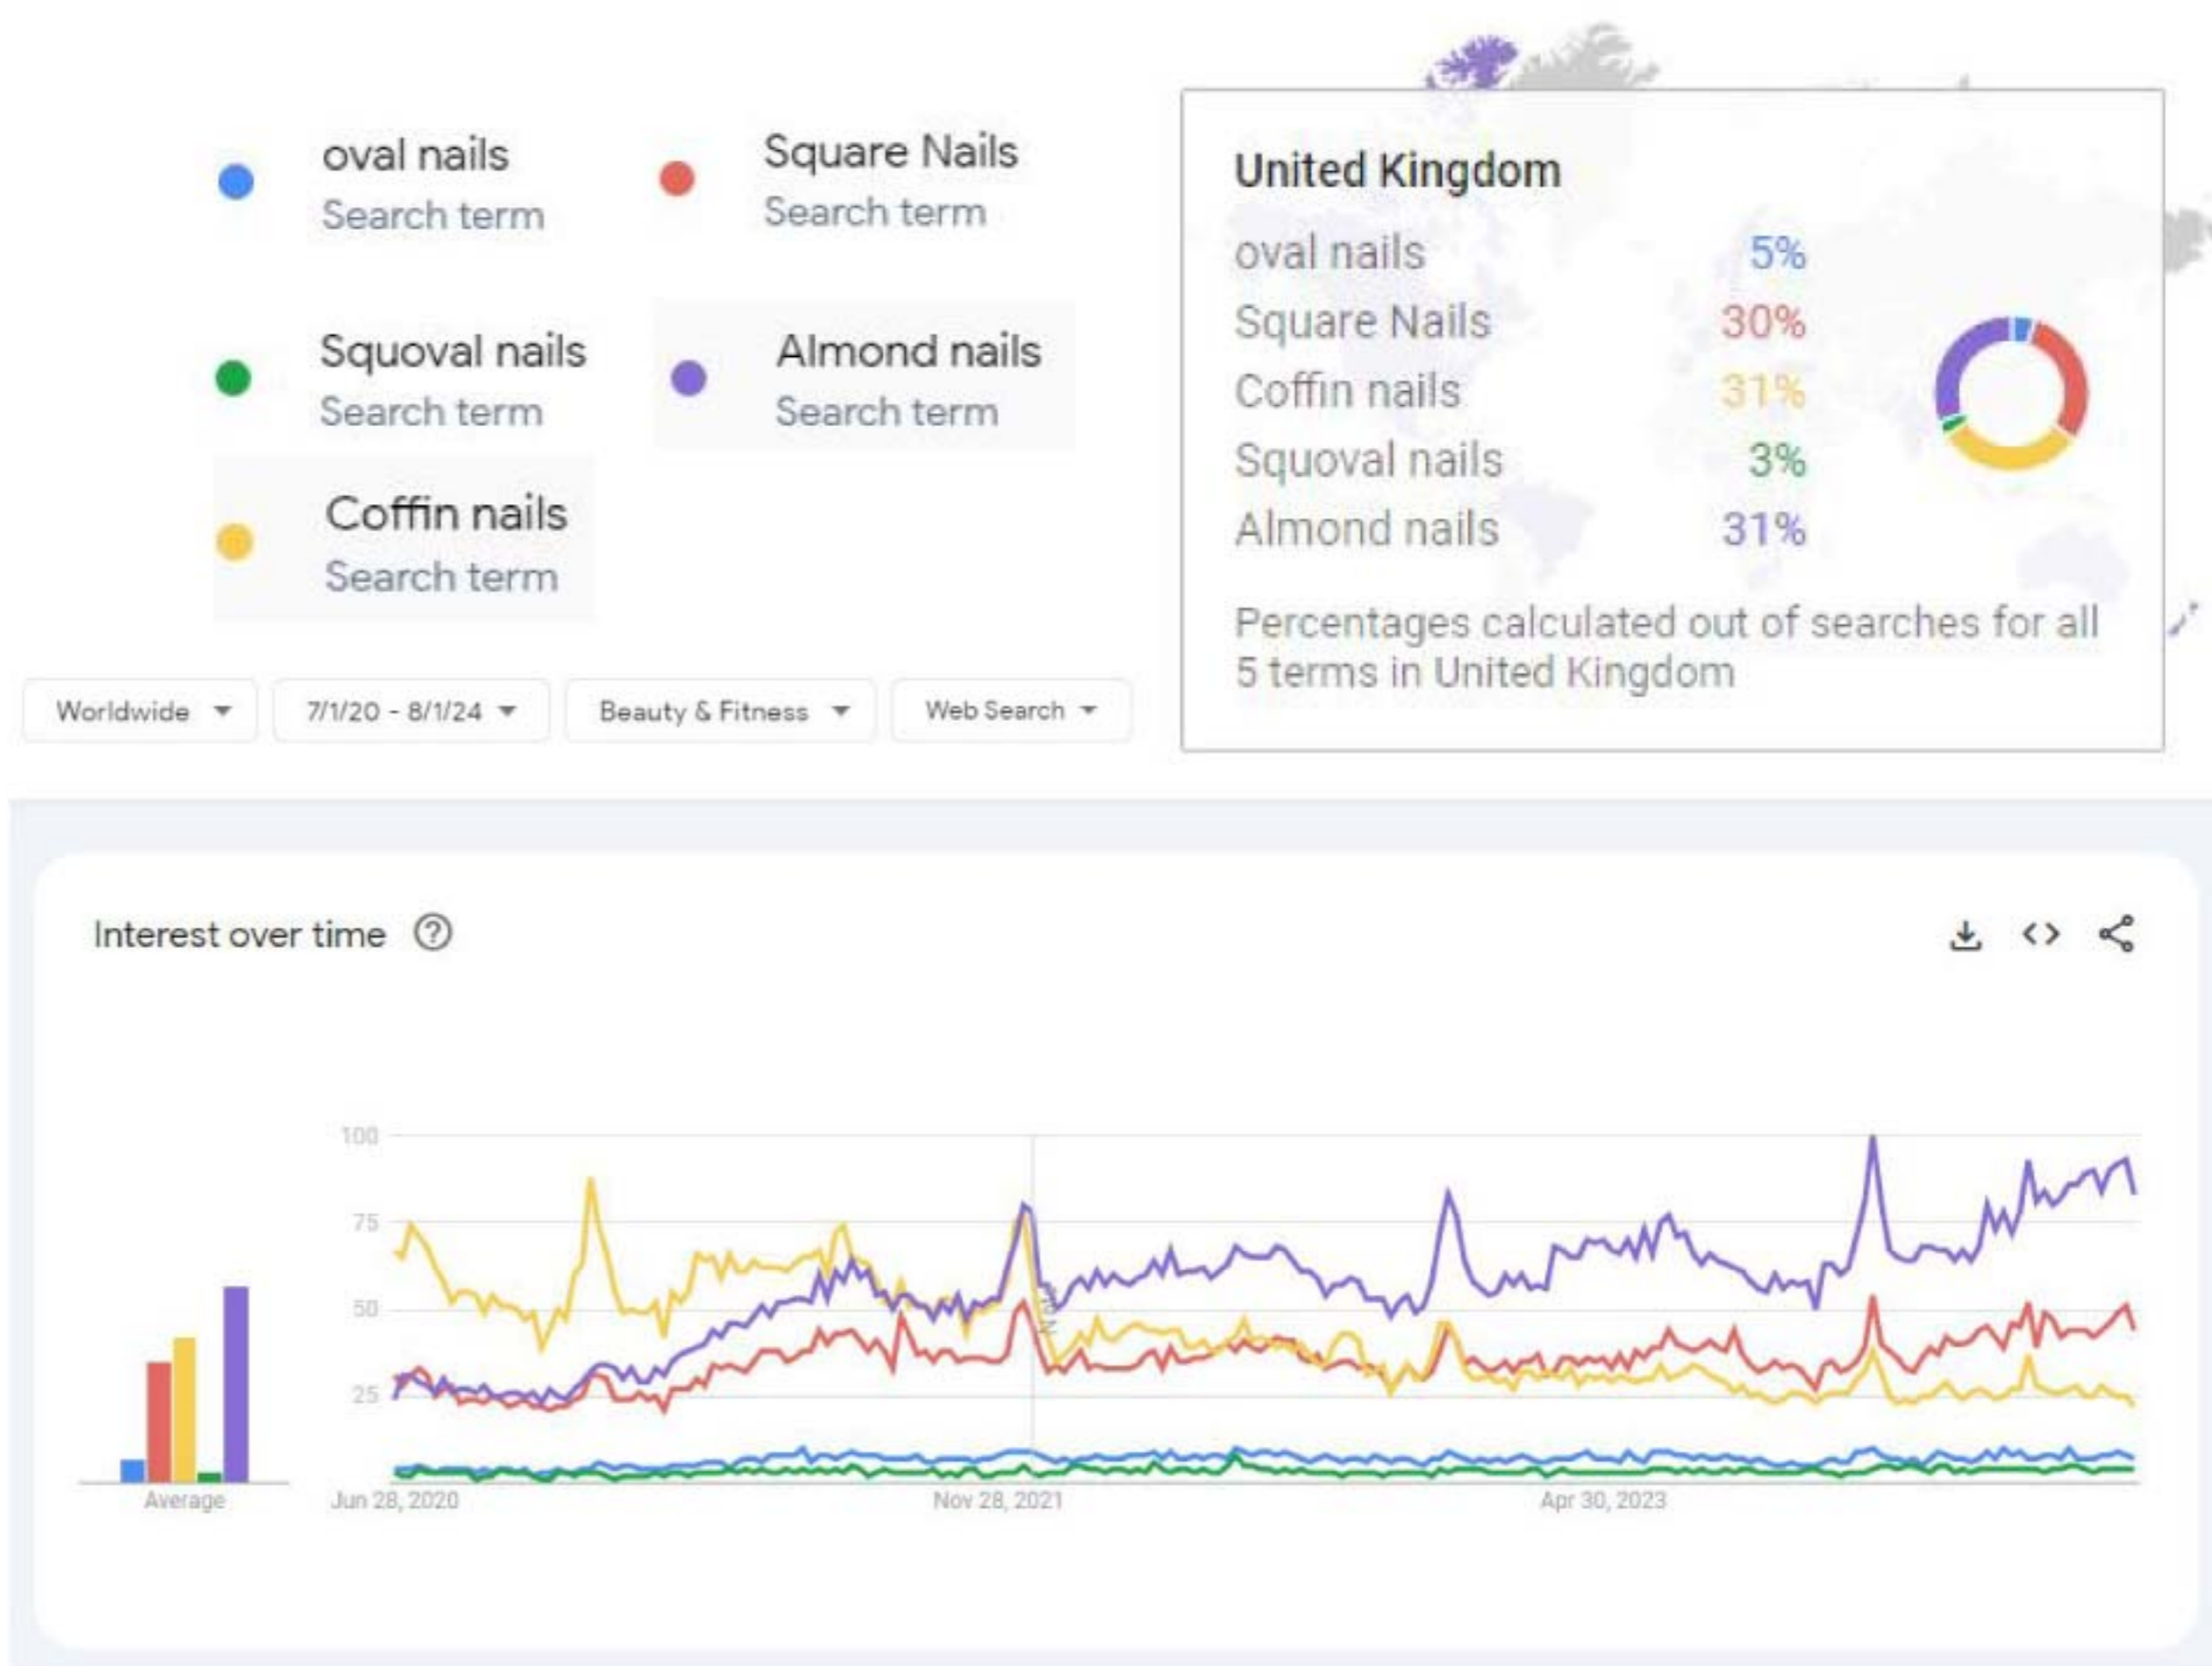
oval nails
Search term

Square Nails
Search term

Squoval nails
Search term

Almond nails
Search term

Coffin nails
Search term

Worldwide
7/1/20 - 8/1/24
Beauty & Fitness
Web Search

United Kingdom
oval nails 5%
Square Nails 30%
Coffin nails 31%
Squoval nails 3%
Almond nails 31%

Percentages calculated out of searches for all 5 terms in United Kingdom

Interest over time

100
75
50
25
Average
Jun 28, 2020
Nov 28, 2021
Apr 30, 2023